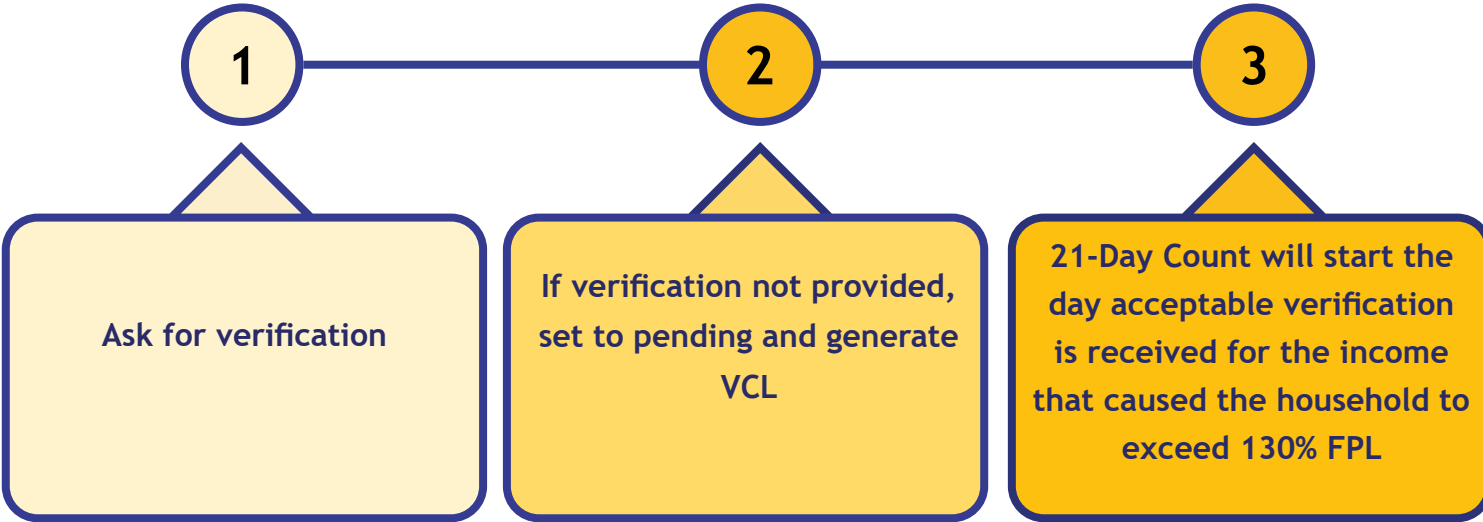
1

2

3

Ask for verification

If verification not provided, set to pending and generate VCL

21-Day Count will start the day acceptable verification is received for the income that caused the household to exceed 130% FPL